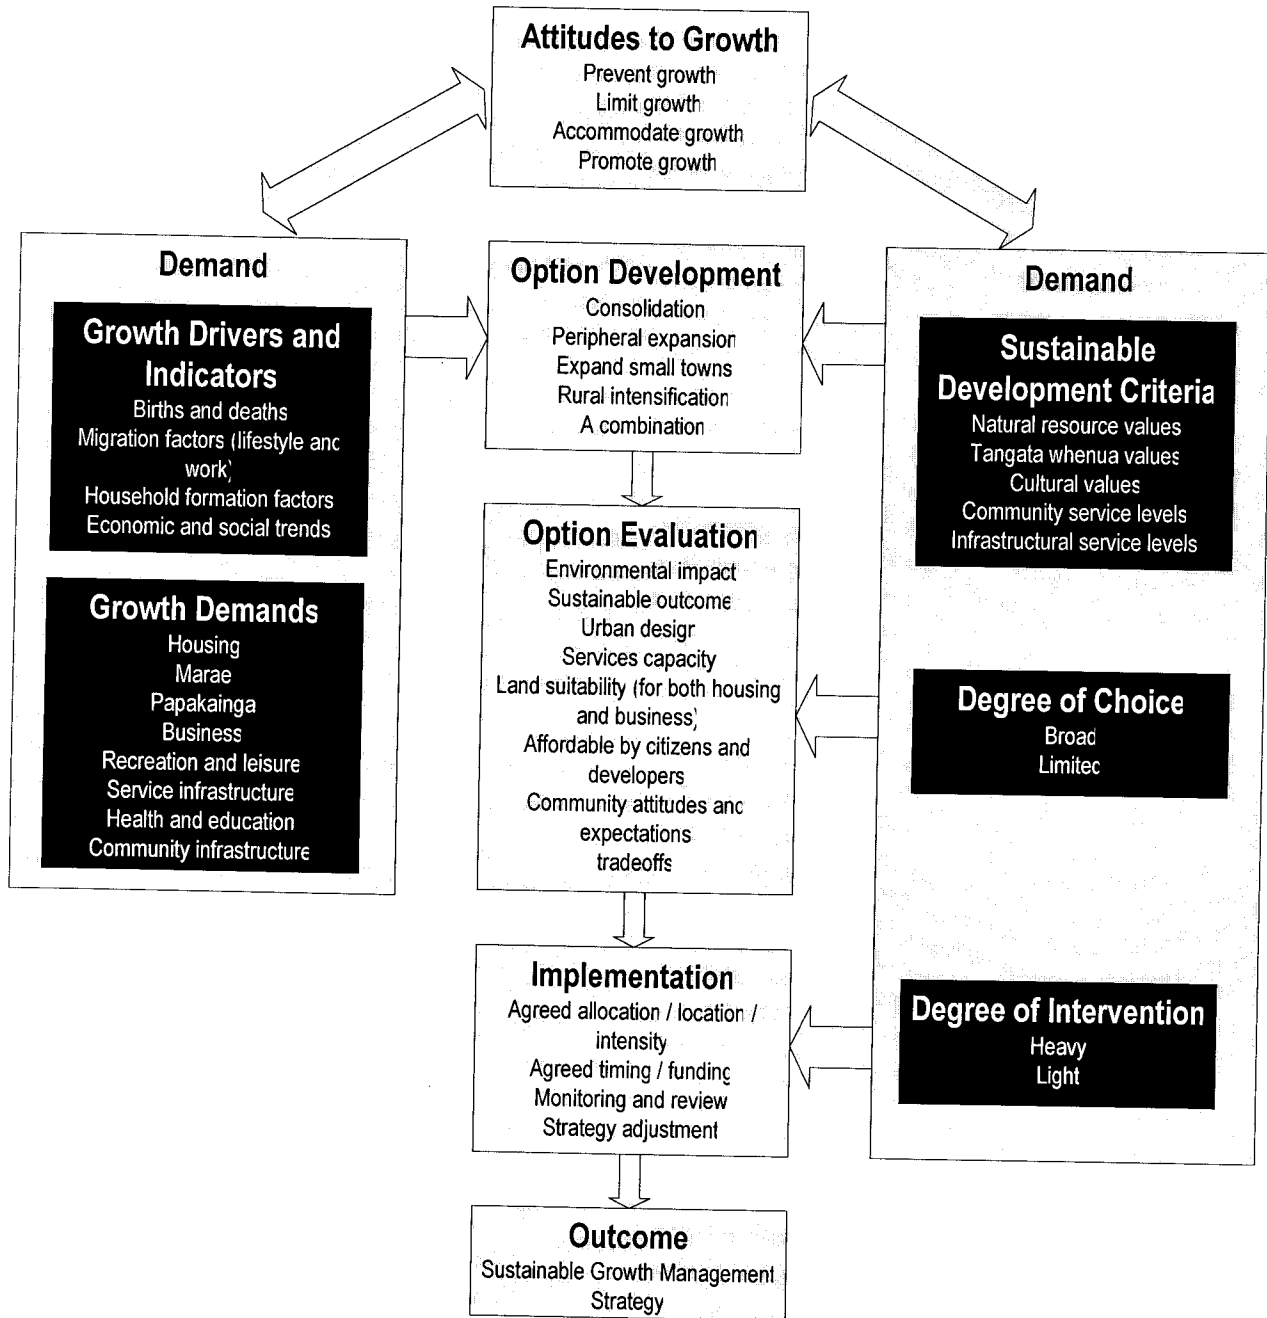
Attitudes to Growth
Prevent growth
Limit growth
Accommodate growth
Promote growth

Demand

Growth Drivers and Indicators
Births and deaths
Migration factors (lifestyle and work)
Household formation factors
Economic and social trends

Growth Demands
Housing
Marae
Papakainga
Business
Recreation and leisure
Service infrastructure
Health and education
Community infrastructure

Option Development
Consolidation
Peripheral expansion
Expand small towns
Rural intensification
A combination

Option Evaluation
Environmental impact
Sustainable outcome
Urban design
Services capacity
Land suitability (for both housing and business)
Affordable by citizens and developers
Community attitudes and expectations
tradeoffs

Implementation
Agreed allocation / location / intensity
Agreed timing / funding
Monitoring and review
Strategy adjustment

Outcome
Sustainable Growth Management Strategy

Demand

Sustainable Development Criteria
Natural resource values
Tangata whenua values
Cultural values
Community service levels
Infrastructural service levels

Degree of Choice
Broad
Limited

Degree of Intervention
Heavy
Light